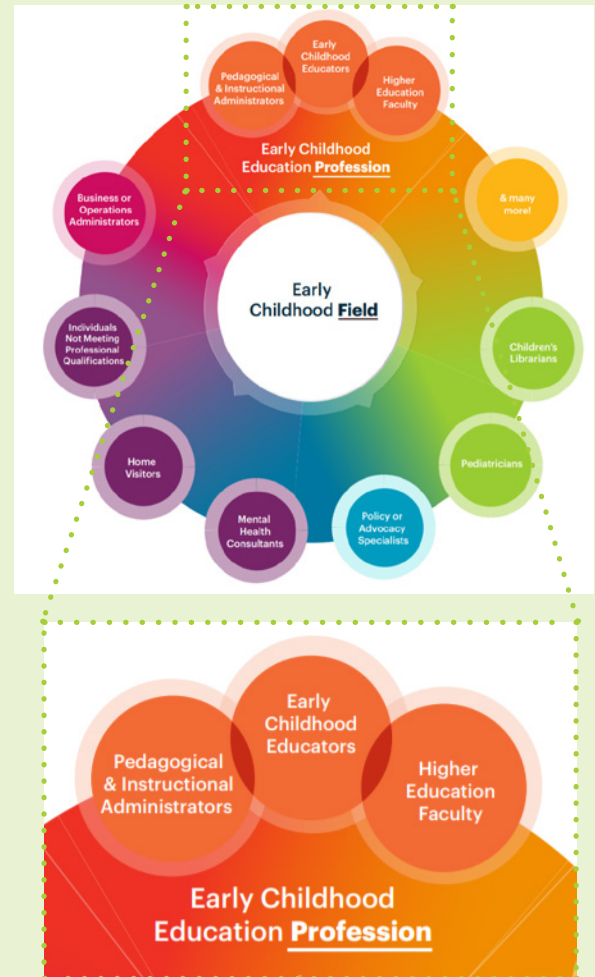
Early Childhood Educators

Pedagogical & Instructional Administrators

Higher Education Faculty

Early Childhood Education Profession

Business or Operations Administrators

& many more!

Early Childhood Field

Individuals Not Meeting Professional Qualifications

Children's Librarians

Home Visitors

Pediatricians

Mental Health Consultants

Policy or Advocacy Specialists

Early Childhood Educators

Pedagogical & Instructional Administrators

Higher Education Faculty

Early Childhood Education Profession